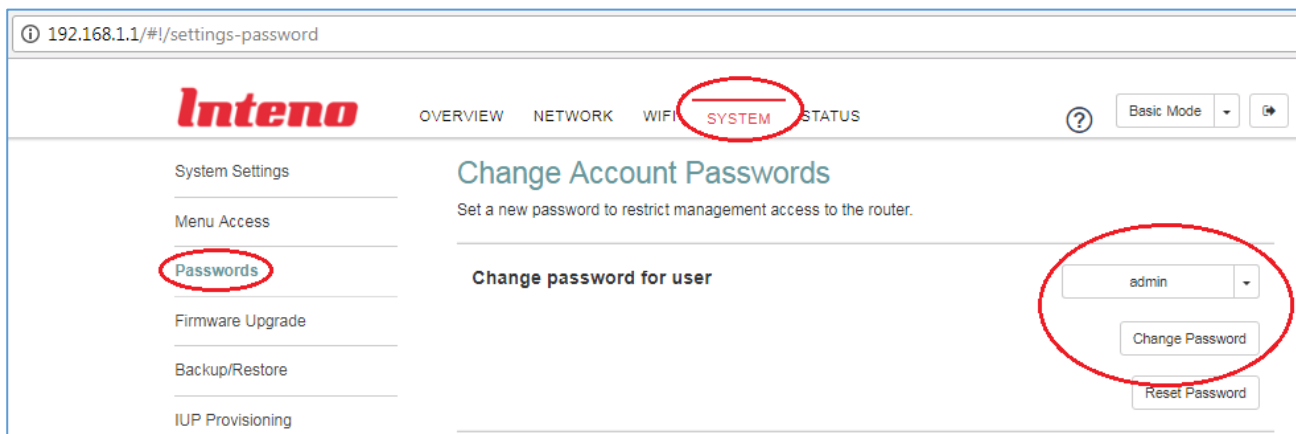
192.168.1.1/#!/settings-password

Inteno

OVERVIEW NETWORK WIFI SYSTEM STATUS

?

Basic Mode

System Settings

Menu Access

Passwords

Firmware Upgrade

Backup/Restore

IUP Provisioning

Change Account Passwords

Set a new password to restrict management access to the router.

Change password for user

admin

Change Password

Reset Password